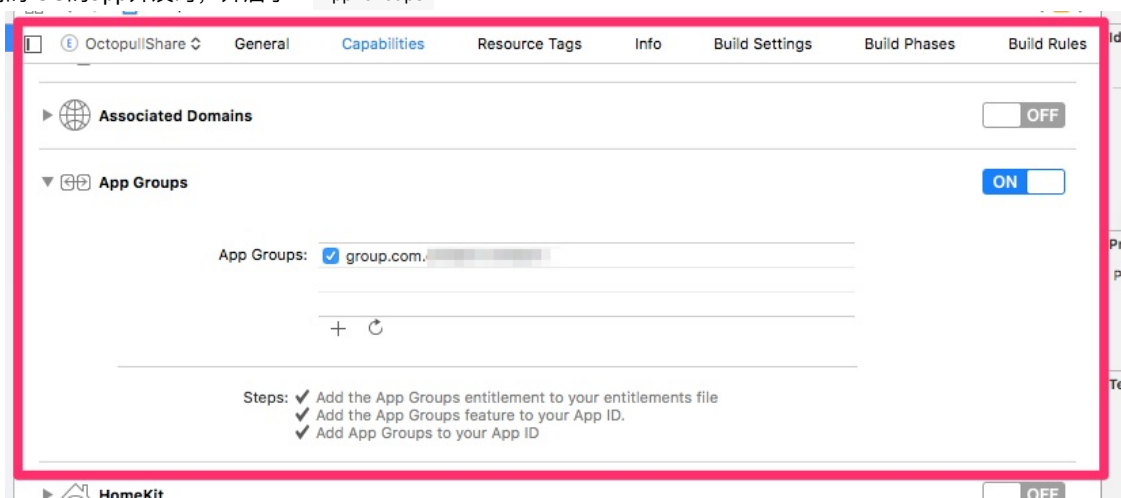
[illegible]

OctopullShare General Capabilities Resource Tags Info Build Settings Build Phases Build Rules

Associated Domains OFF

App Groups ON

App Groups: group.com.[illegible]

+

Steps: ✔ Add the App Groups entitlement to your entitlements file
✔ Add the App Groups feature to your App ID.
✔ Add App Groups to your App ID

HomeKit OFF